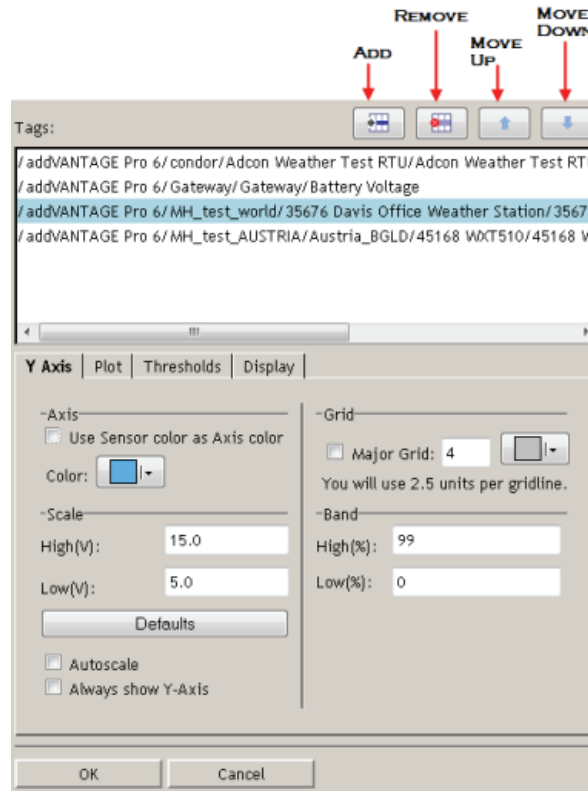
Remove
Move Down
Add
Move Up

Tags:

/addVANTAGE Pro 6/condor/Adcon Weather Test RTU/Adcon Weather Test RT
/addVANTAGE Pro 6/Gateway/Gateway/Battery Voltage
/addVANTAGE Pro 6/MH_test_world/35676 Davis Office Weather Station/3567
/addVANTAGE Pro 6/MH_test_AUSTRIA/Austria_BGLD/45168 WXT510/45168 W

Y Axis | Plot | Thresholds | Display

Axis
Use Sensor color as Axis color
Color:

Scale
High(V): 15.0
Low(V): 5.0
Defaults
Autoscale
Always show Y-Axis

Grid
Major Grid: 4
You will use 2.5 units per gridline.

Band
High(%): 99
Low(%): 0

OK
Cancel